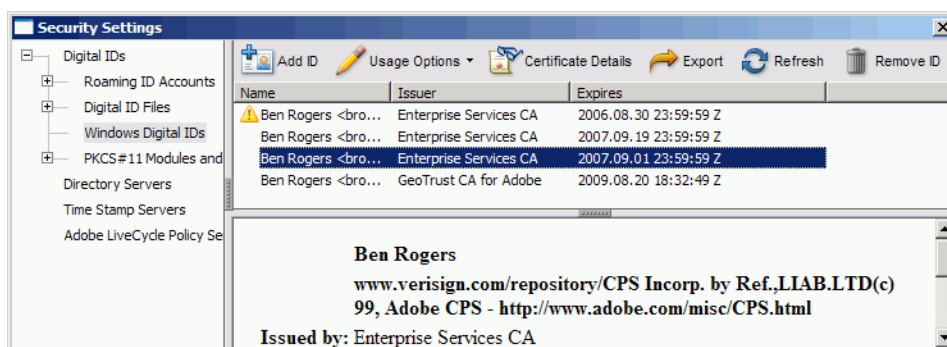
Security Settings

Digital IDs
Roaming ID Accounts
Digital ID Files
Windows Digital IDs
PKCS#11 Modules and
Directory Servers
Time Stamp Servers
Adobe LiveCycle Policy Se

Add ID Usage Options Certificate Details Export Refresh Remove ID

| Name | Issuer | Expires |
|---|---|---|
| Ben Rogers <bro... | Enterprise Services CA | 2006.08.30 23:59:59 Z |
| Ben Rogers <bro... | Enterprise Services CA | 2007.09.19 23:59:59 Z |
| Ben Rogers <bro... | Enterprise Services CA | 2007.09.01 23:59:59 Z |
| Ben Rogers <bro... | GeoTrust CA for Adobe | 2009.08.20 18:32:49 Z |

Ben Rogers
www.verisign.com/repository/CPS Incorp. by Ref.,LIAB.LTD(c) 99, Adobe CPS - http://www.adobe.com/misc/CPS.html

Issued by: Enterprise Services CA